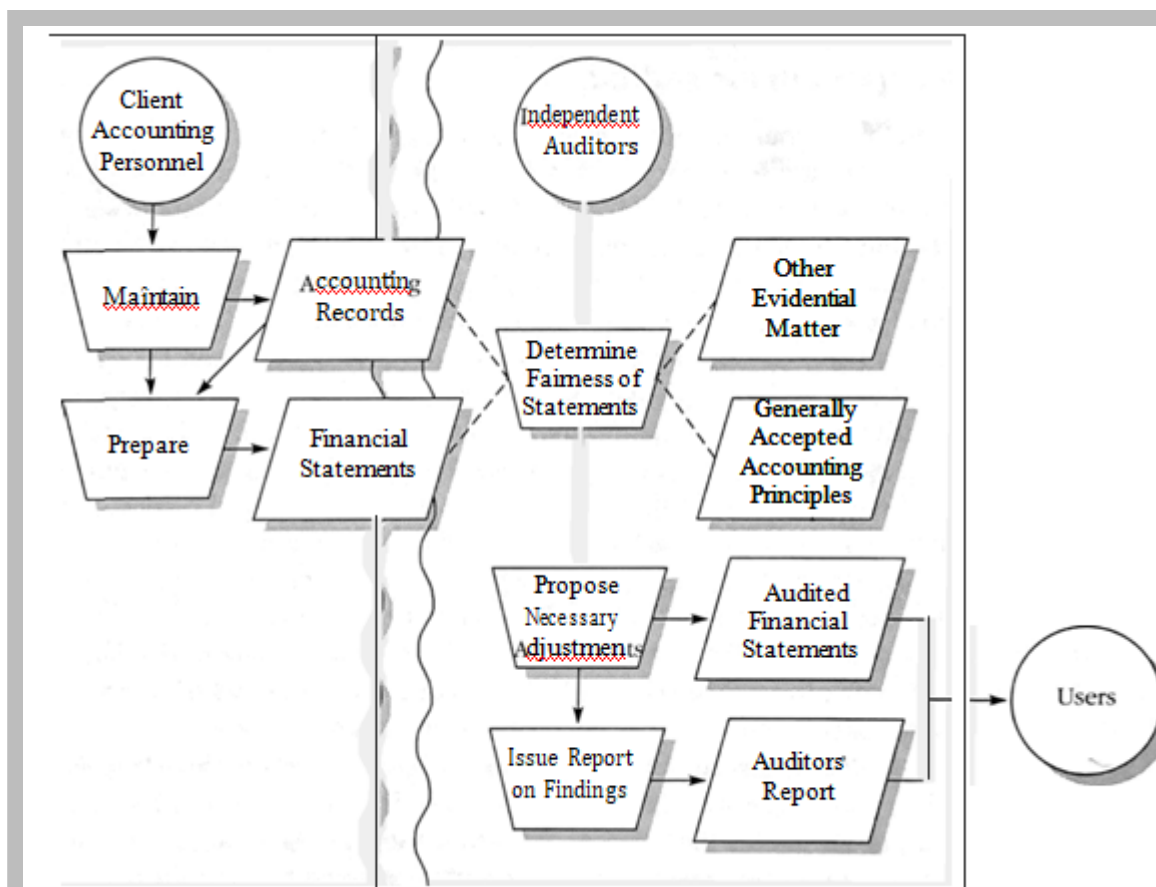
Client Accounting Personnel

Maintain

Accounting Records

Prepare

Financial Statements

Independent Auditors

Other Evidential Matter

Determine Fairness of Statements

Generally Accepted Accounting Principles

Propose Necessary Adjustments

Audited Financial Statements

Issue Report on Findings

Auditors Report

Users